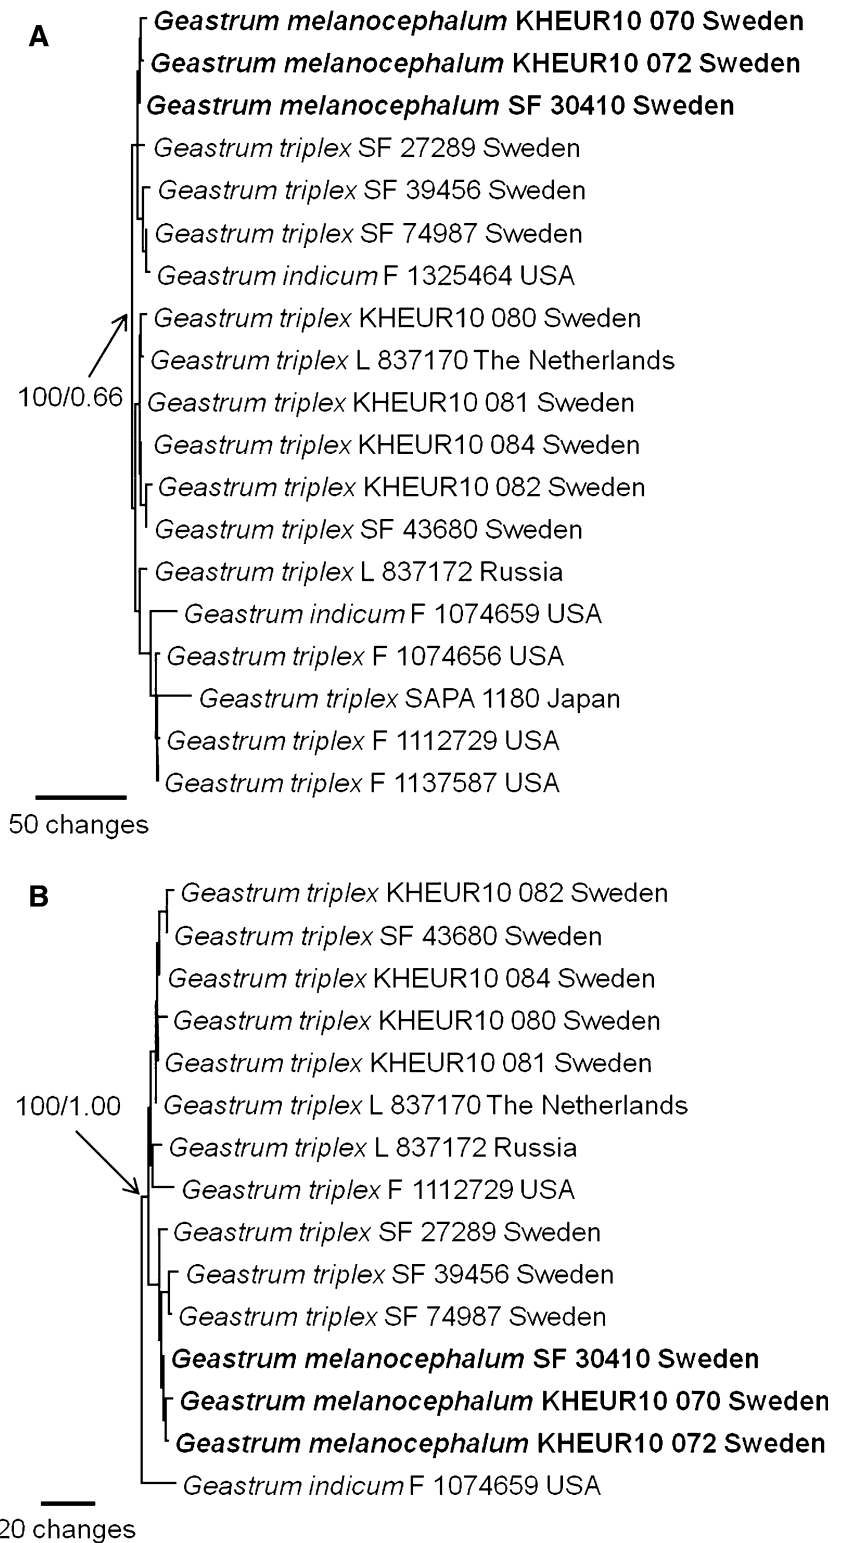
A

Geastrum melanocephalum KHEUR10 070 Sweden
Geastrum melanocephalum KHEUR10 072 Sweden
Geastrum melanocephalum SF 30410 Sweden
Geastrum triplex SF 27289 Sweden
Geastrum triplex SF 39456 Sweden
Geastrum triplex SF 74987 Sweden
Geastrum indicum F 1325464 USA
Geastrum triplex KHEUR10 080 Sweden
Geastrum triplex L 837170 The Netherlands
100/0.66
Geastrum triplex KHEUR10 081 Sweden
Geastrum triplex KHEUR10 084 Sweden
Geastrum triplex KHEUR10 082 Sweden
Geastrum triplex SF 43680 Sweden
Geastrum triplex L 837172 Russia
Geastrum indicum F 1074659 USA
Geastrum triplex F 1074656 USA
Geastrum triplex SAPA 1180 Japan
Geastrum triplex F 1112729 USA
Geastrum triplex F 1137587 USA

50 changes

B

Geastrum triplex KHEUR10 082 Sweden
Geastrum triplex SF 43680 Sweden
Geastrum triplex KHEUR10 084 Sweden
Geastrum triplex KHEUR10 080 Sweden
Geastrum triplex KHEUR10 081 Sweden
100/1.00
Geastrum triplex L 837170 The Netherlands
Geastrum triplex L 837172 Russia
Geastrum triplex F 1112729 USA
Geastrum triplex SF 27289 Sweden
Geastrum triplex SF 39456 Sweden
Geastrum triplex SF 74987 Sweden
Geastrum melanocephalum SF 30410 Sweden
Geastrum melanocephalum KHEUR10 070 Sweden
Geastrum melanocephalum KHEUR10 072 Sweden
Geastrum indicum F 1074659 USA

20 changes